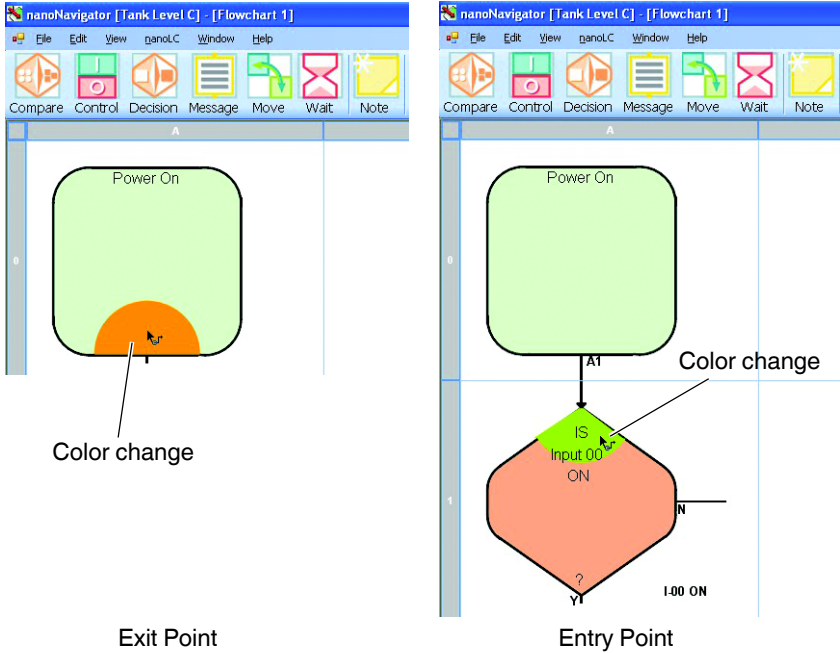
nanoNavigator [Tank Level C] - [Flowchart 1]
File Edit View nanoLC Window Help
Compare Control Decision Message Move Wait Note
A
0
Power On
Color change

Exit Point

nanoNavigator [Tank Level C] - [Flowchart 1]
File Edit View nanoLC Window Help
Compare Control Decision Message Move Wait Note
A
0
1
Power On
A1
Color change
IS
Input 00
ON
?
N
Y
I-00 ON

Entry Point